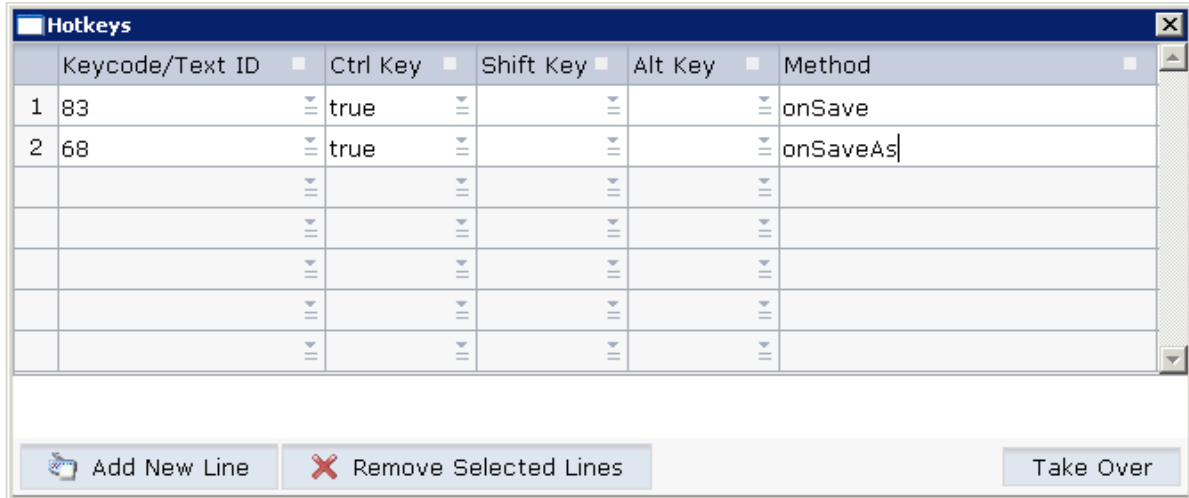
Hotkeys

| | Keycode/Text ID | Ctrl Key | Shift Key | Alt Key | Method |
|---|---|---|---|---|---|
| 1 | 83 | true | | | onSave |
| 2 | 68 | true | | | onSaveAs |
| | | | | | |
| | | | | | |
| | | | | | |
| | | | | | |
| | | | | | |

Add New Line
Remove Selected Lines
Take Over